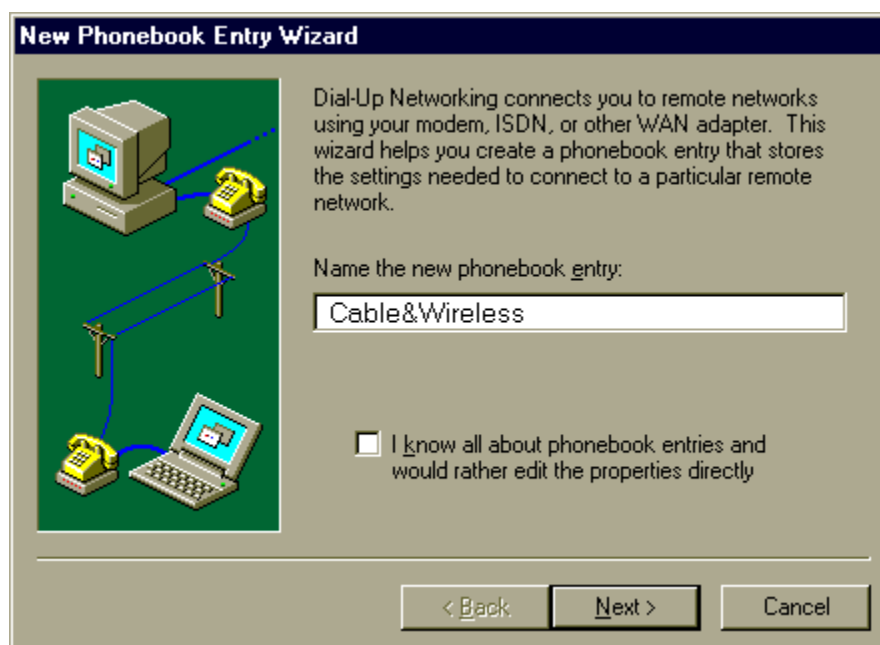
New Phonebook Entry Wizard

Dial-Up Networking connects you to remote networks using your modem, ISDN, or other WAN adapter. This wizard helps you create a phonebook entry that stores the settings needed to connect to a particular remote network.

Name the new phonebook entry:

Cable&Wireless

I know all about phonebook entries and would rather edit the properties directly

< Back

Next >

Cancel